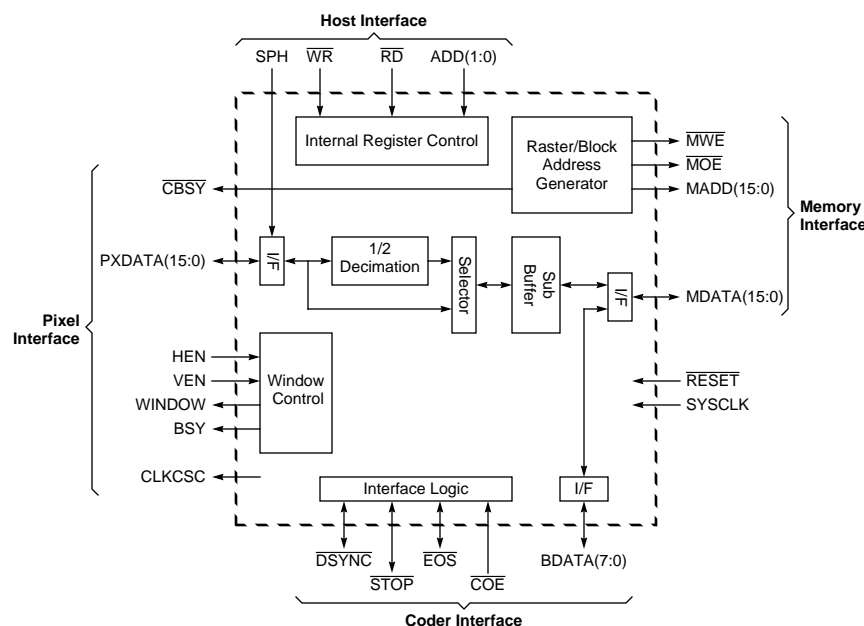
Host Interface

SPH $\overline{WR}$ $\overline{RD}$ ADD(1:0)

Internal Register Control

Raster/Block Address Generator

$\overline{MWE}$

$\overline{MOE}$

MADD(15:0)

Memory Interface

$\overline{CBSY}$

PXDATA(15:0)

I/F

1/2 Decimation

Selector

Sub Buffer

I/F

MDATA(15:0)

Pixel Interface

HEN

VEN

WINDOW

BSY

Window Control

$\overline{RESET}$

SYSCLK

CLKCSC

Interface Logic

I/F

$\overline{DSYNC}$ $\overline{STOP}$ $\overline{EOS}$ $\overline{COE}$

BDATA(7:0)

Coder Interface